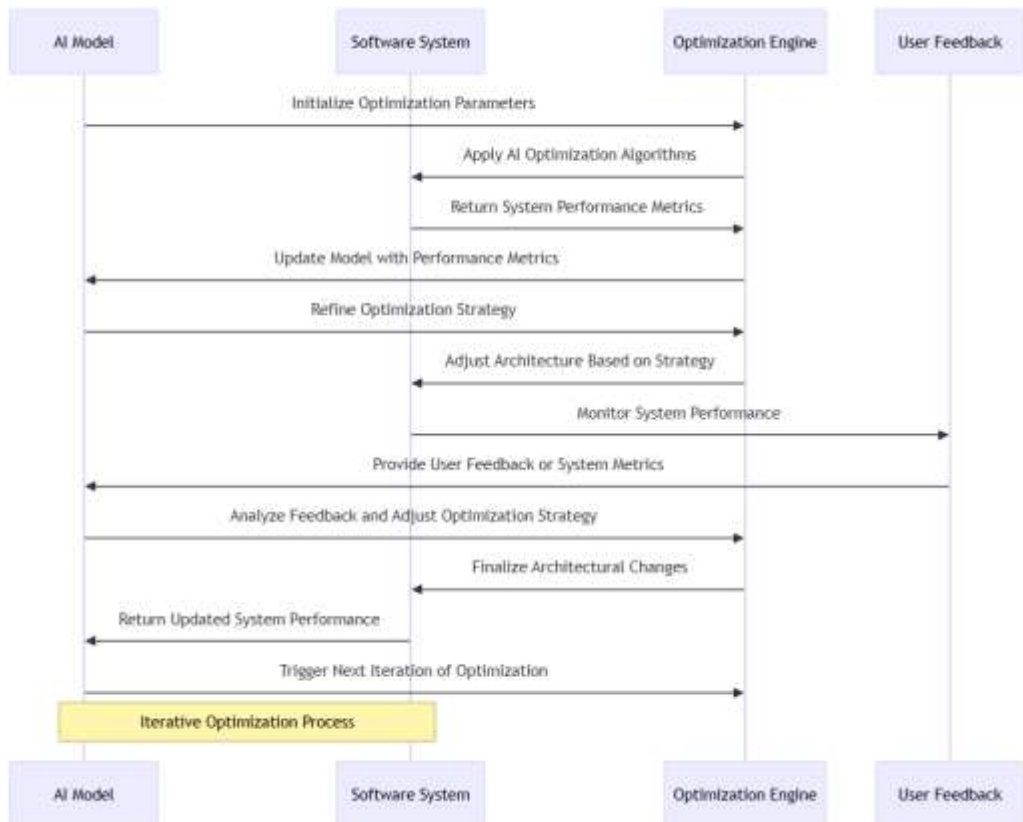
AI Model

Software System

Optimization Engine

User Feedback

Initialize Optimization Parameters

Apply AI Optimization Algorithms

Return System Performance Metrics

Update Model with Performance Metrics

Refine Optimization Strategy

Adjust Architecture Based on Strategy

Monitor System Performance

Provide User Feedback or System Metrics

Analyze Feedback and Adjust Optimization Strategy

Finalize Architectural Changes

Return Updated System Performance

Trigger Next Iteration of Optimization

Iterative Optimization Process

AI Model

Software System

Optimization Engine

User Feedback